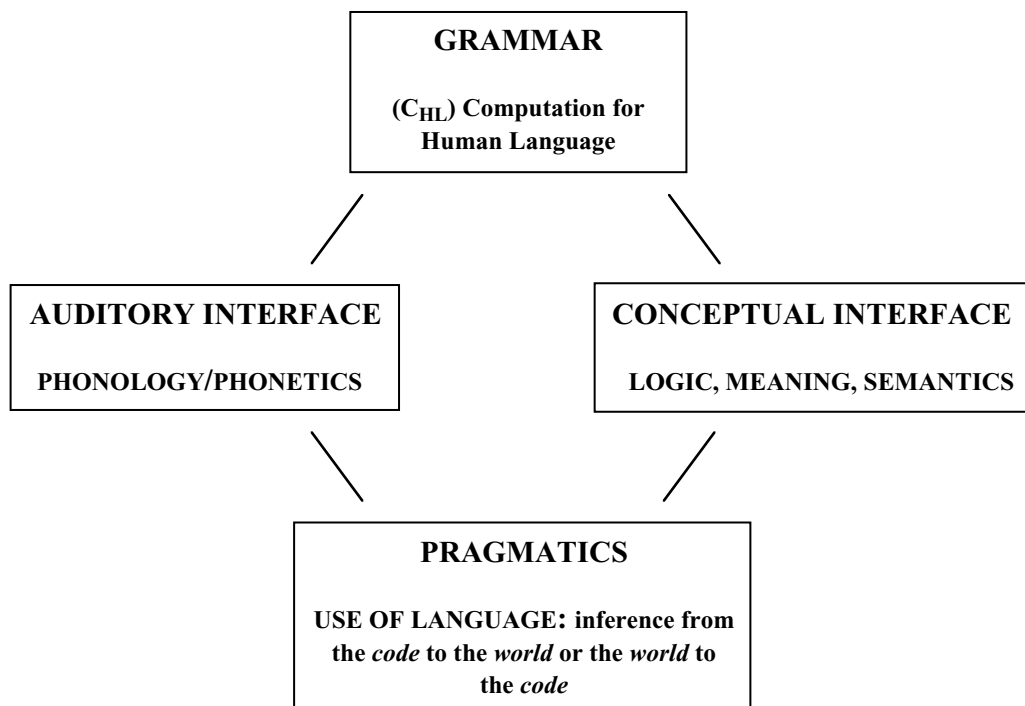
GRAMMAR

($C_{HL}$) Computation for Human Language

AUDITORY INTERFACE

PHONOLOGY/PHONETICS

CONCEPTUAL INTERFACE

LOGIC, MEANING, SEMANTICS

PRAGMATICS

USE OF LANGUAGE: inference from the *code* to the *world* or the *world* to the *code*